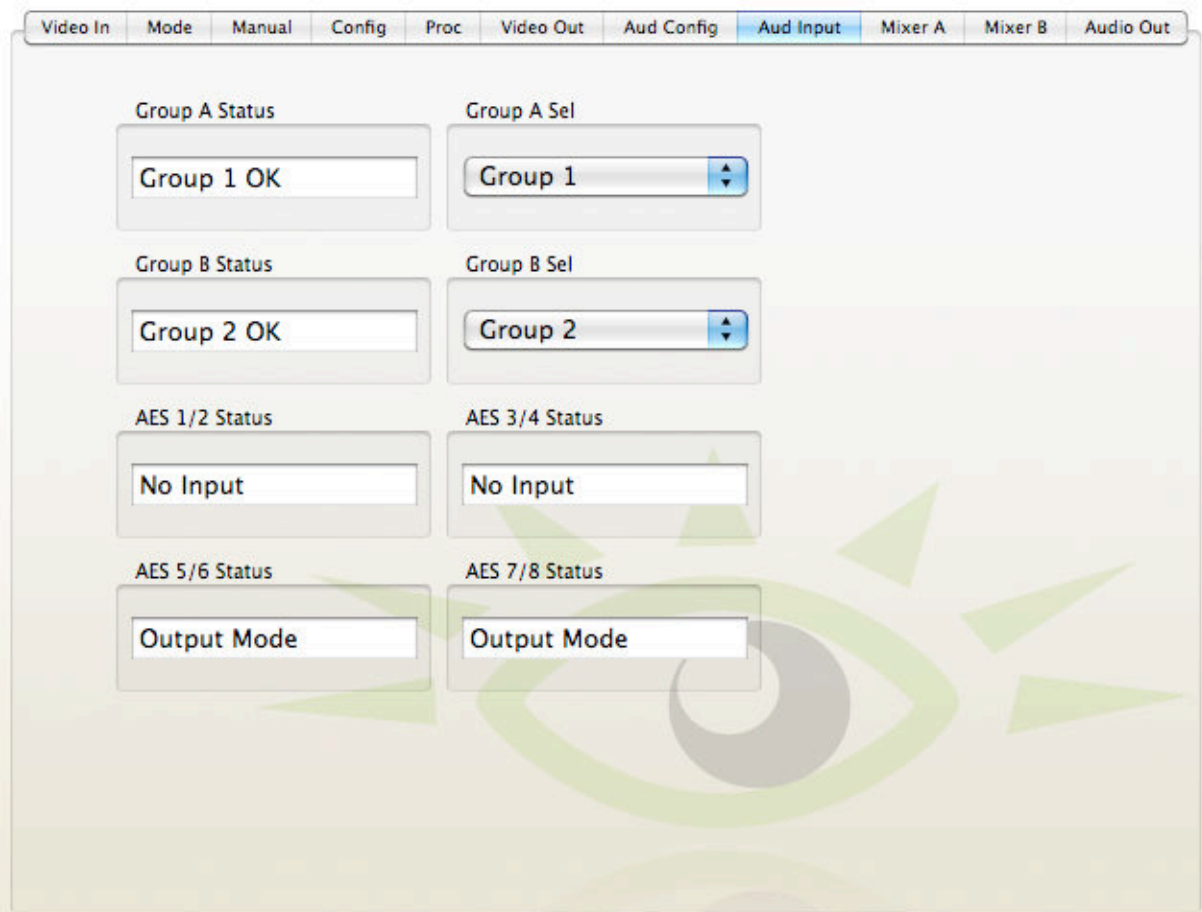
Video In | Mode | Manual | Config | Proc | Video Out | Aud Config | Aud Input | Mixer A | Mixer B | Audio Out

Group A Status
Group 1 OK

Group A Sel
Group 1

Group B Status
Group 2 OK

Group B Sel
Group 2

AES 1/2 Status
No Input

AES 3/4 Status
No Input

AES 5/6 Status
Output Mode

AES 7/8 Status
Output Mode